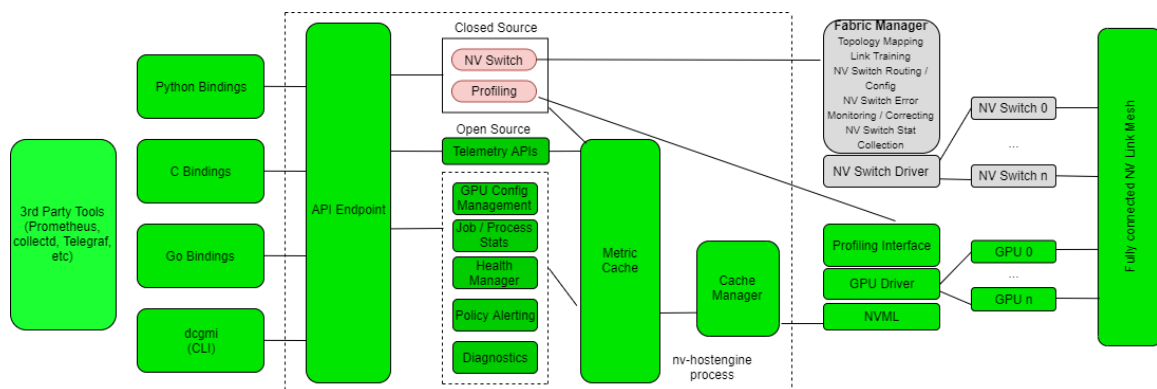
3rd Party Tools (Prometheus, collectd, Telegraf, etc)

Python Bindings

C Bindings

Go Bindings

dcgmi (CLI)

API Endpoint

Closed Source

NV Switch

Profiling

Open Source

Telemetry APIs

GPU Config Management

Job / Process Stats

Health Manager

Policy Alerting

Diagnostics

Metric Cache

Cache Manager

nv-hostengine process

Fabric Manager
Topology Mapping
Link Training
NV Switch Routing / Config
NV Switch Error Monitoring / Correcting
NV Switch Stat Collection

NV Switch Driver

NV Switch 0

...

NV Switch n

Profiling Interface

GPU Driver

NVML

GPU 0

...

GPU n

Fully connected NV Link Mesh